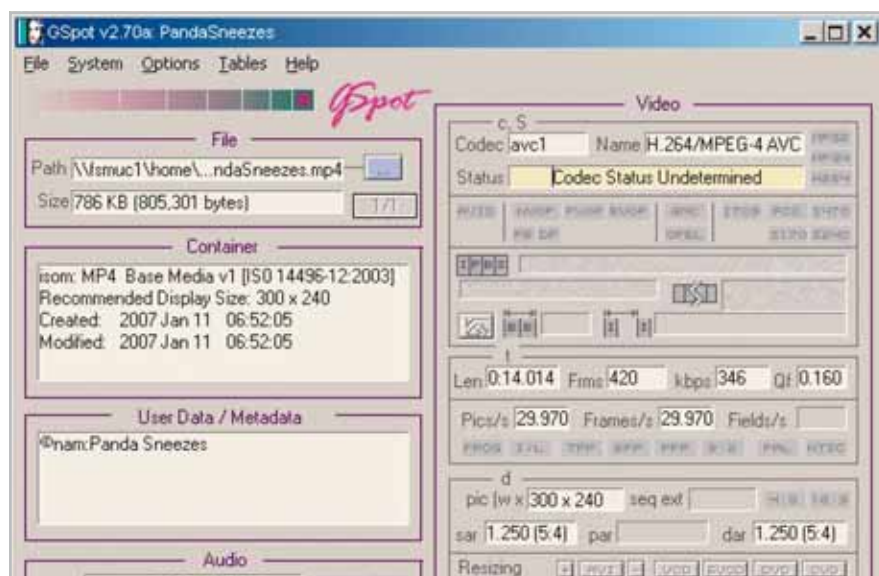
GSpot v2.70a: PandaSneezes

File System Options Tables Help

GSpot

File

Path \\fsmuc1\home\...ndaSneezes.mp4 ...

Size 786 KB (805,301 bytes) 1/1

Container

isom: MP4 Base Media v1 [IS0 14496-12:2003]
Recommended Display Size: 300 x 240
Created: 2007 Jan 11 06:52:05
Modified: 2007 Jan 11 06:52:05

User Data / Metadata

©nam:Panda Sneezes

Audio

Video

c, S

Codec avc1 Name H.264/MPEG-4 AVC

Status Codec Status Undetermined

t

Len 0:14.014 Frms 420 kbps 346 Qf 0.160

Pics/s 29.970 Frames/s 29.970 Fields/s

PROG I/L TFF BFF RFF 3:2 PAL NTSC

d

pic (w x 300 x 240 seq ext

sar 1.250 (5:4) par dar 1.250 (5:4)

Resizing